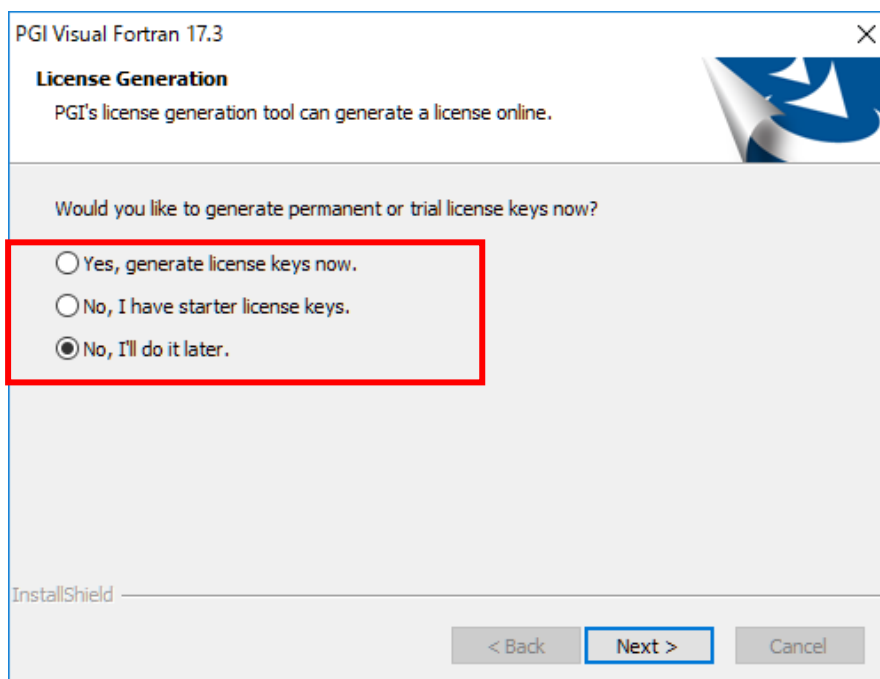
PGI Visual Fortran 17.3

License Generation

PGI's license generation tool can generate a license online.

Would you like to generate permanent or trial license keys now?

Yes, generate license keys now.

No, I have starter license keys.

No, I'll do it later.

InstallShield

< Back

Next >

Cancel